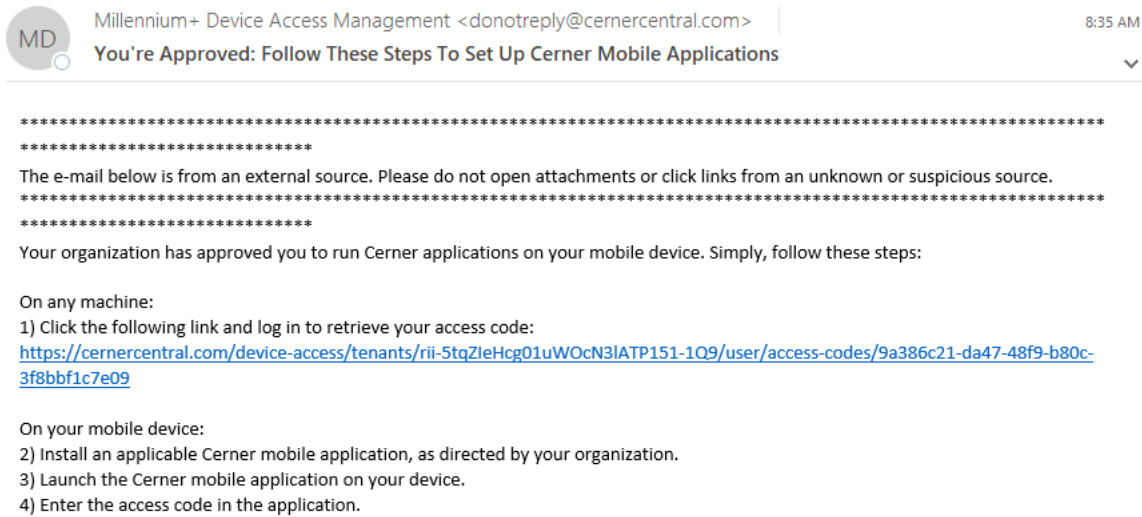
MD

Millennium+ Device Access Management <donotreply@cernercentral.com>

8:35 AM

You're Approved: Follow These Steps To Set Up Cerner Mobile Applications

**********************************************************************************************************************************

The e-mail below is from an external source. Please do not open attachments or click links from an unknown or suspicious source.

**********************************************************************************************************************************

Your organization has approved you to run Cerner applications on your mobile device. Simply, follow these steps:

On any machine:
1) Click the following link and log in to retrieve your access code:
https://cernercentral.com/device-access/tenants/rii-5tqZIeHcg01uWOcN3lATP151-1Q9/user/access-codes/9a386c21-da47-48f9-b80c-3f8bbf1c7e09

On your mobile device:
2) Install an applicable Cerner mobile application, as directed by your organization.
3) Launch the Cerner mobile application on your device.
4) Enter the access code in the application.